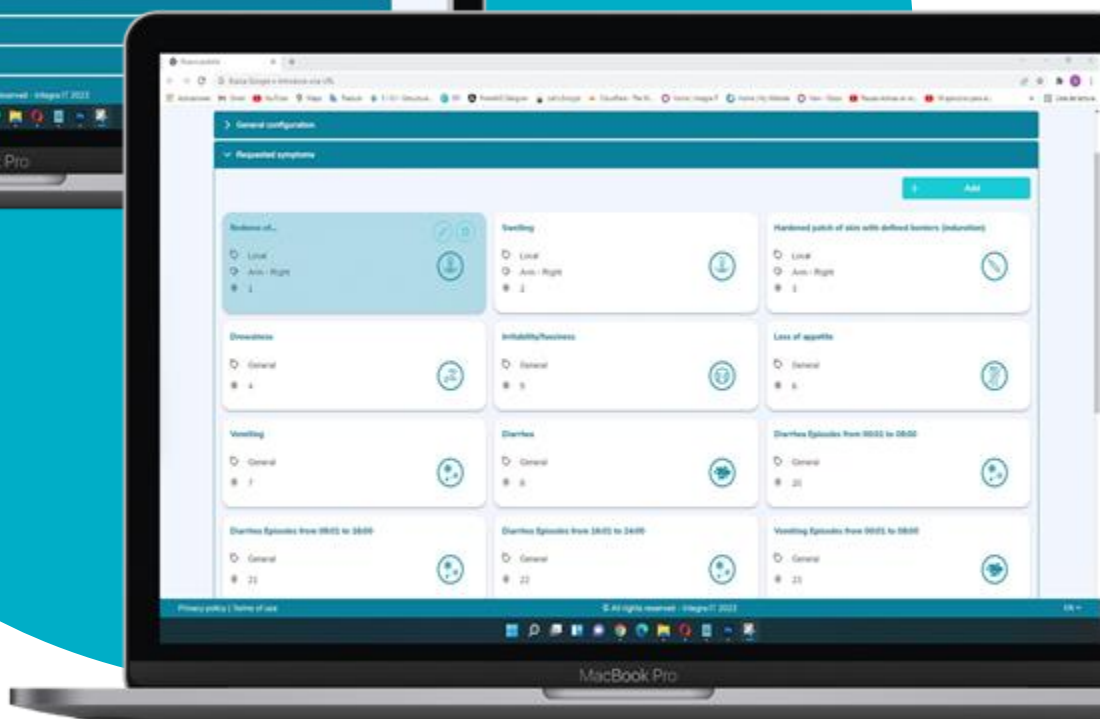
reserved - Integra IT 2023

Pro

> General configuration

Requested symptoms

Add

Redness of...
Local
Arm - Right
1

Swelling
Local
Arm - Right
2

Hardened patch of skin with defined borders (induration)
Local
Arm - Right
3

Drowsiness
General
4

Irritability/fussiness
General
5

Loss of appetite
General
6

Vomiting
General
7

Diarrhea
General
8

Diarrhea Episodes from 00:01 to 08:00
General
20

Diarrhea Episodes from 08:01 to 16:00
General
21

Diarrhea Episodes from 16:01 to 24:00
General
22

Vomiting Episodes from 00:01 to 08:00
General
23

Privacy policy | Terms of use

© All rights reserved - Integra IT 2023

EN

MacBook Pro